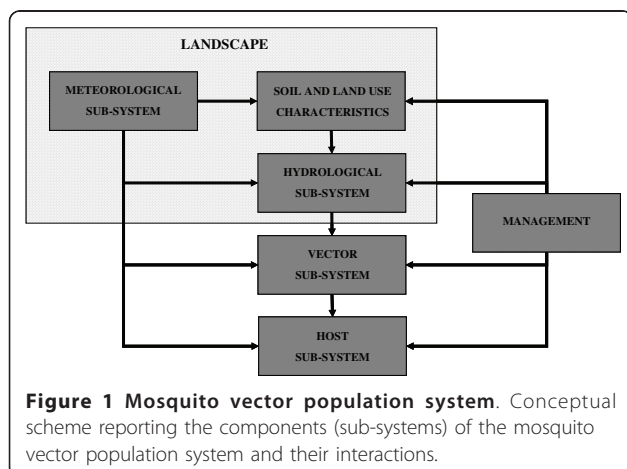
LANDSCAPE

METEOROLOGICAL SUB-SYSTEM

SOIL AND LAND USE CHARACTERISTICS

HYDROLOGICAL SUB-SYSTEM

MANAGEMENT

VECTOR SUB-SYSTEM

HOST SUB-SYSTEM

**Figure 1 Mosquito vector population system**. Conceptual scheme reporting the components (sub-systems) of the mosquito vector population system and their interactions.